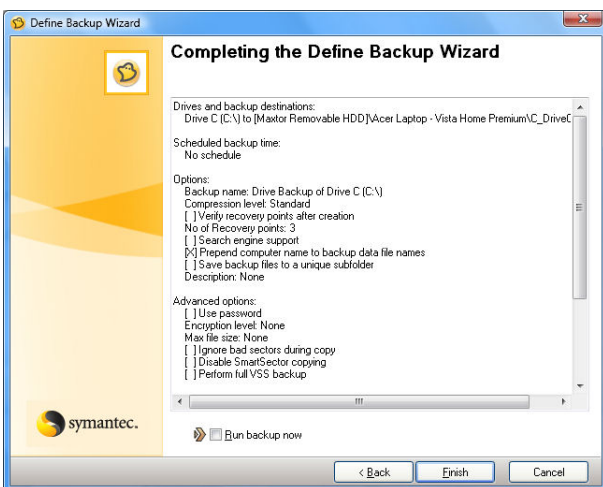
Define Backup Wizard

Completing the Define Backup Wizard

Drives and backup destinations:
Drive C (C:\) to [Maxtor Removable HDD]\Acer Laptop - Vista Home Premium\C_DriveC

Scheduled backup time:
No schedule

Options:
Backup name: Drive Backup of Drive C (C:\)
Compression level: Standard
[ ] Verify recovery points after creation
No of Recovery points: 3
[ ] Search engine support
[X] Prepend computer name to backup data file names
[ ] Save backup files to a unique subfolder
Description: None

Advanced options:
[ ] Use password
Encryption level: None
Max file size: None
[ ] Ignore bad sectors during copy
[ ] Disable SmartSector copying
[ ] Perform full VSS backup

symantec.

Run backup now

< Back
Finish
Cancel